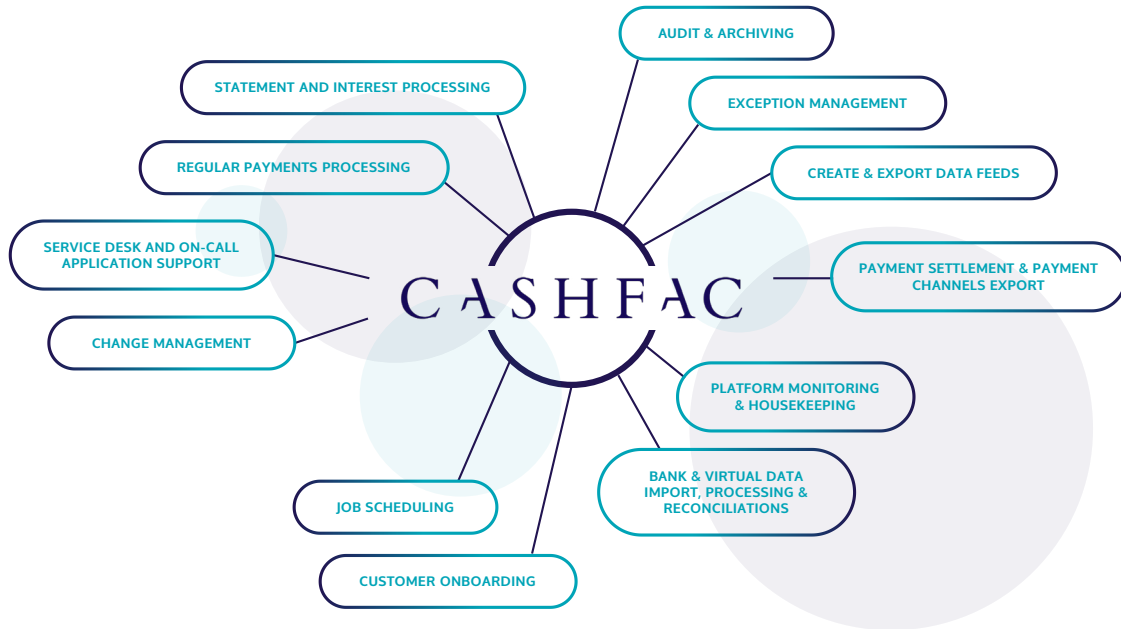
AUDIT & ARCHIVING

STATEMENT AND INTEREST PROCESSING

EXCEPTION MANAGEMENT

REGULAR PAYMENTS PROCESSING

CREATE & EXPORT DATA FEEDS

SERVICE DESK AND ON-CALL APPLICATION SUPPORT

CASHFAC

PAYMENT SETTLEMENT & PAYMENT CHANNELS EXPORT

CHANGE MANAGEMENT

PLATFORM MONITORING & HOUSEKEEPING

BANK & VIRTUAL DATA IMPORT, PROCESSING & RECONCILIATIONS

JOB SCHEDULING

CUSTOMER ONBOARDING